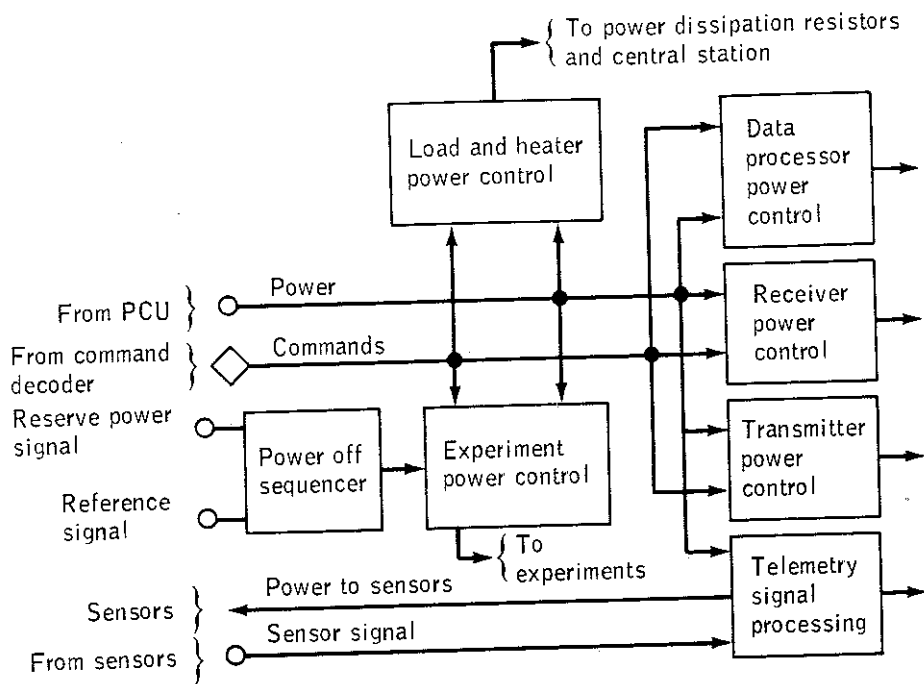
To power dissipation resistors and central station

Load and heater power control

Data processor power control

From PCU

Power

Receiver power control

From command decoder

Commands

Reserve power signal

Power off sequencer

Experiment power control

Transmitter power control

Reference signal

To experiments

Telemetry signal processing

Sensors

Power to sensors

Sensor signal

From sensors